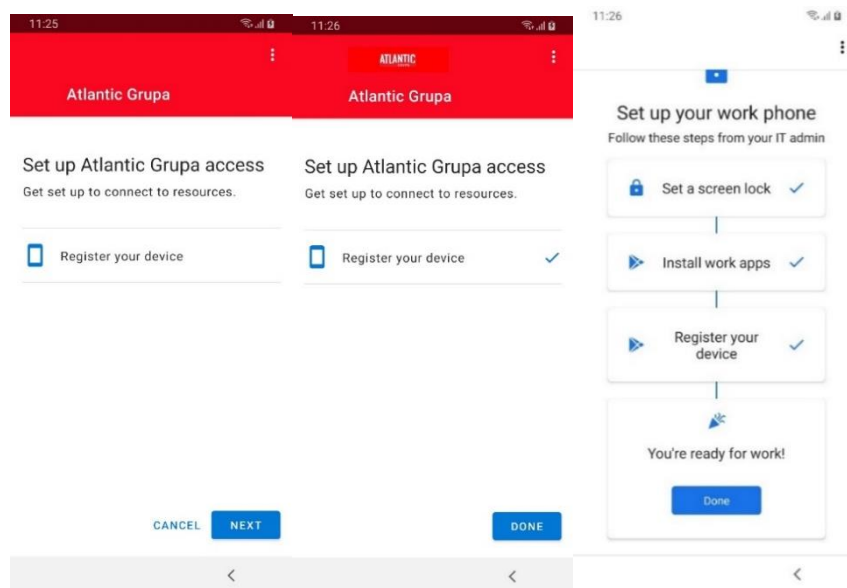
11:25

Atlantic Grupa

Set up Atlantic Grupa access

Get set up to connect to resources.

Register your device

CANCEL NEXT

11:26

ATLANTIC

Atlantic Grupa

Set up Atlantic Grupa access

Get set up to connect to resources.

Register your device

DONE

11:26

Set up your work phone

Follow these steps from your IT admin

Set a screen lock

Install work apps

Register your device

You're ready for work!

Done